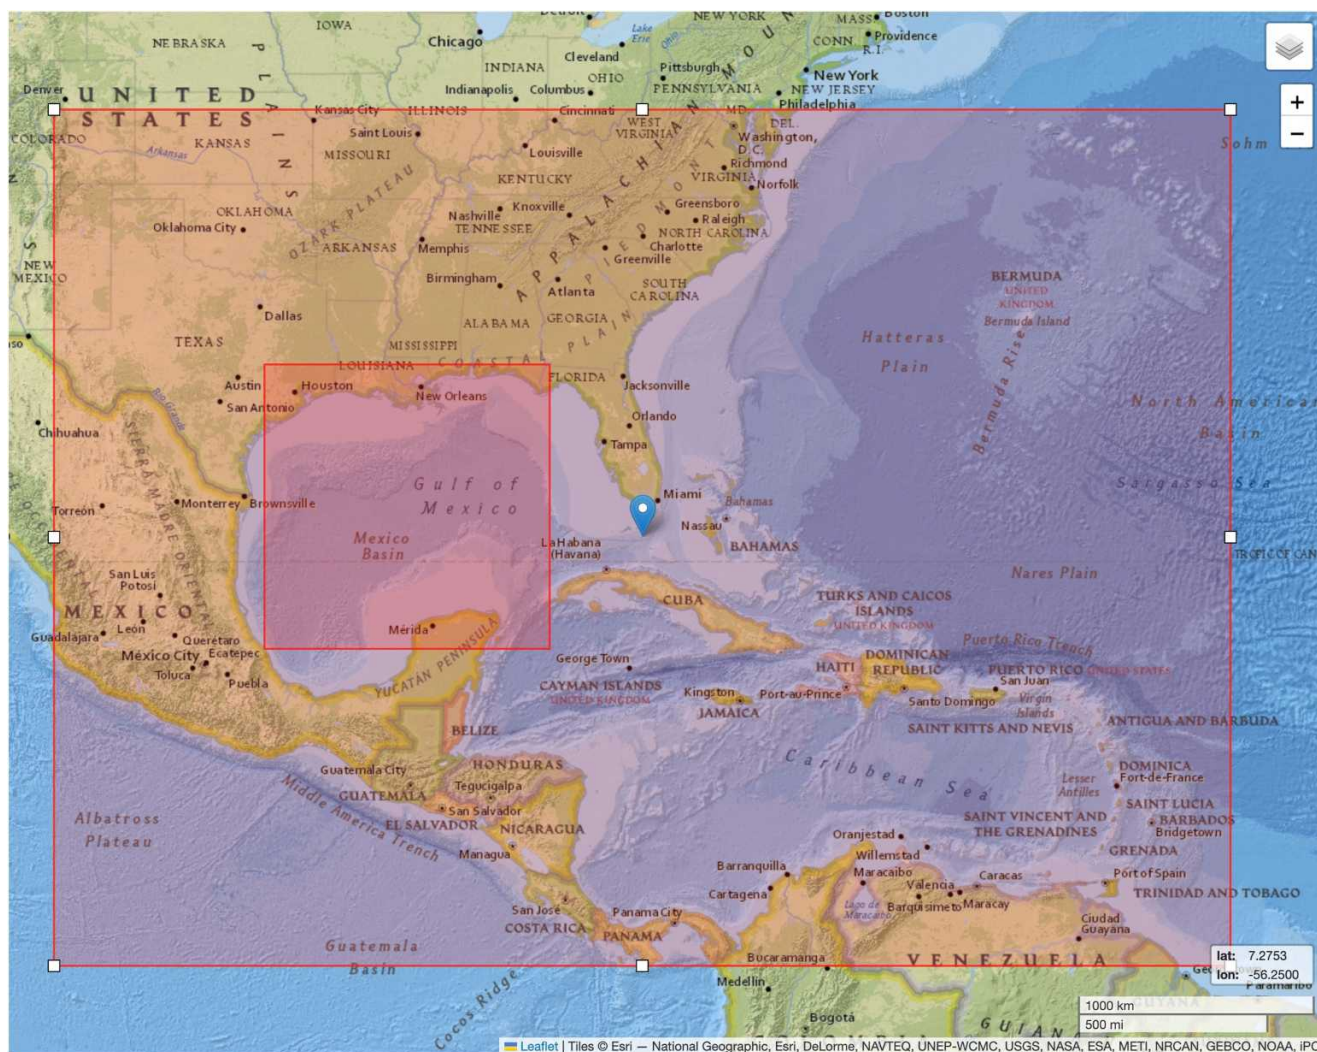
IOWA
NEBRASKA
Chicago
Lake Erie
NEW YORK
MASS
Boston
Providence
CONN
R.I.
Cleveland
INDIANA
OHIO
Pittsburgh
New York
Denver
UNITED STATES
Indianapolis
Columbus
PENNSYLVANIA
NEW JERSEY
Philadelphia
Kansas City
ILLINOIS
Cincinnati
MD
DEL.
WEST VIRGINIA
Washington, D.C.
COLORADO
KANSAS
Saint Louis
MISSOURI
Louisville
Richmond
Norfolk
VIRGINIA
KENTUCKY
Sohm
OKLAHOMA
Knoxville
Greensboro
Raleigh
Oklahoma City
Nashville
TENNESSEE
NORTH CAROLINA
OZARK PLATEAU
ARKANSAS
Memphis
Charlotte
Greenville
APPALACHIAN MOUNTAINS
NEW MEXICO
Birmingham
SOUTH CAROLINA
BERMUDA
UNITED KINGDOM
Bermuda Island
Atlanta
Dallas
ALABAMA
GEORGIA
TEXAS
MISSISSIPPI
Hatteras Plain
LOUISIANA
COASTAL PLAIN
Bermuda Rise
FLORIDA
Jacksonville
Austin
Houston
New Orleans
San Antonio
North American Basin
Orlando
Chihuahua
Tampa
SIERRA MADRE ORIENTAL
Gulf of Mexico
Sargasso Sea
Miami
Bahamas
Torreón
Monterrey
Brownsville
Nassau
Mexico Basin
La Habana (Havana)
BAHAMAS
TROPIC OF CAN
Nares Plain
San Luis Potosí
CUBA
TURKS AND CAICOS ISLANDS
UNITED KINGDOM
MEXICO
Mérida
Puerto Rico Trench
Guadalajara
León
Querétaro
DOMINICAN REPUBLIC
México City
Ecatepec
George Town
HAITI
PUERTO RICO UNITED STATES
Toluca
Puebla
YUCATAN PENINSULA
San Juan
CAYMAN ISLANDS
UNITED KINGDOM
Kingston
Port-au-Prince
Santo Domingo
Virgin Islands
JAMAICA
ANTIGUA AND BARBUDA
BELIZE
SAINT KITTS AND NEVIS
Guatemala City
HONDURAS
Caribbean Sea
DOMINICA
Fort-de-France
Tegucigalpa
Lesser Antilles
GUATEMALA
SAINT LUCIA
San Salvador
Middle America Trench
BARBADOS
Albatross Plateau
EL SALVADOR
NICARAGUA
SAINT VINCENT AND THE GRENADINES
Bridgetown
Oranjestad
Managua
GRENADA
Willemstad
Barranquilla
Maracaibo
Caracas
Port of Spain
Valencia
TRINIDAD AND TOBAGO
Cartagena
Lago de Maracaibo
Barquisimeto
Maracay
San José
Panama City
COSTA RICA
Ciudad Guayana
PANAMA
Guatemala Basin
Bucaramanga
VENEZUELA
lat: 7.2753
lon: -56.2500
Medellín
Paramaribo
Cocos Ridge
Bogotá
GUYANA
1000 km
500 mi
Leaflet | Tiles © Esri — National Geographic, Esri, DeLorme, NAVTEQ, UNEP-WCMC, USGS, NASA, ESA, METI, NRCAN, GEBCO, NOAA, iPC
+
−